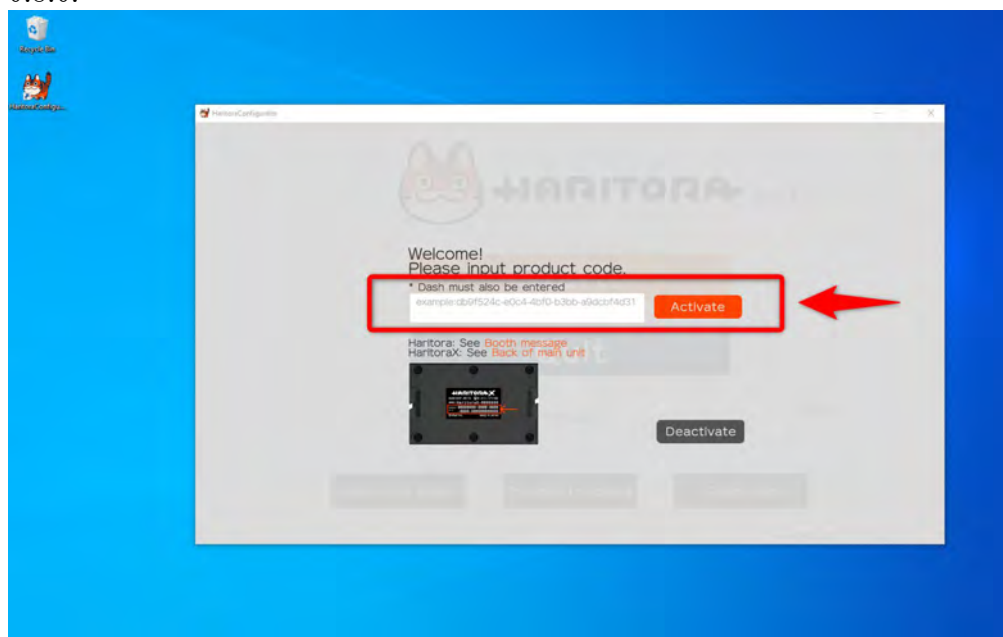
Recycle Bin

HaritoraConfigurator

HaritoraConfigurator

HARITORA

Welcome!
Please input product code.
* Dash must also be entered

example:db9f524c-e0c4-4bf0-b3bb-a9dcbf4d31

Activate

Haritora: See Booth message
HaritoraX: See Back of main unit

HARITORA X

Deactivate